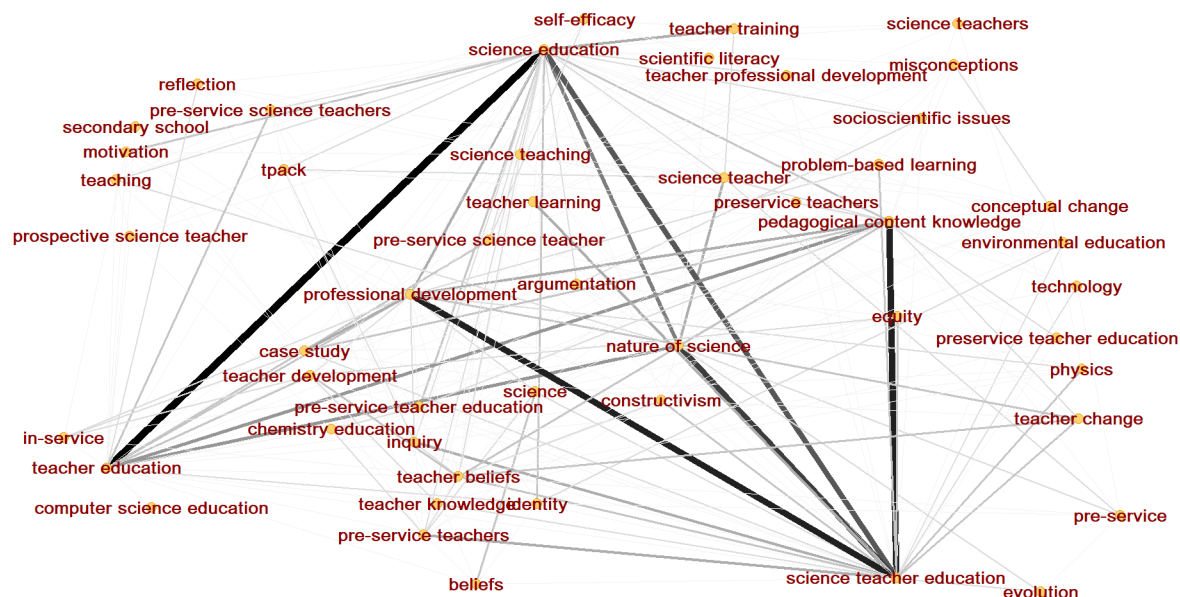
self-efficacy
teacher training
science teachers
science education
scientific literacy
teacher professional development
misconceptions
reflection
pre-service science teachers
secondary school
socioscientific issues
motivation
science teaching
tpack
science teacher
problem-based learning
teaching
teacher learning
preservice teachers
conceptual change
pedagogical content knowledge
prospective science teacher
pre-service science teacher
environmental education
argumentation
technology
professional development
equity
nature of science
preservice teacher education
case study
teacher development
physics
science
constructivism
pre-service teacher education
teacher change
chemistry education
in-service
inquiry
teacher education
teacher beliefs
computer science education
teacher knowledge
identity
pre-service
pre-service teachers
beliefs
science teacher education
evolution